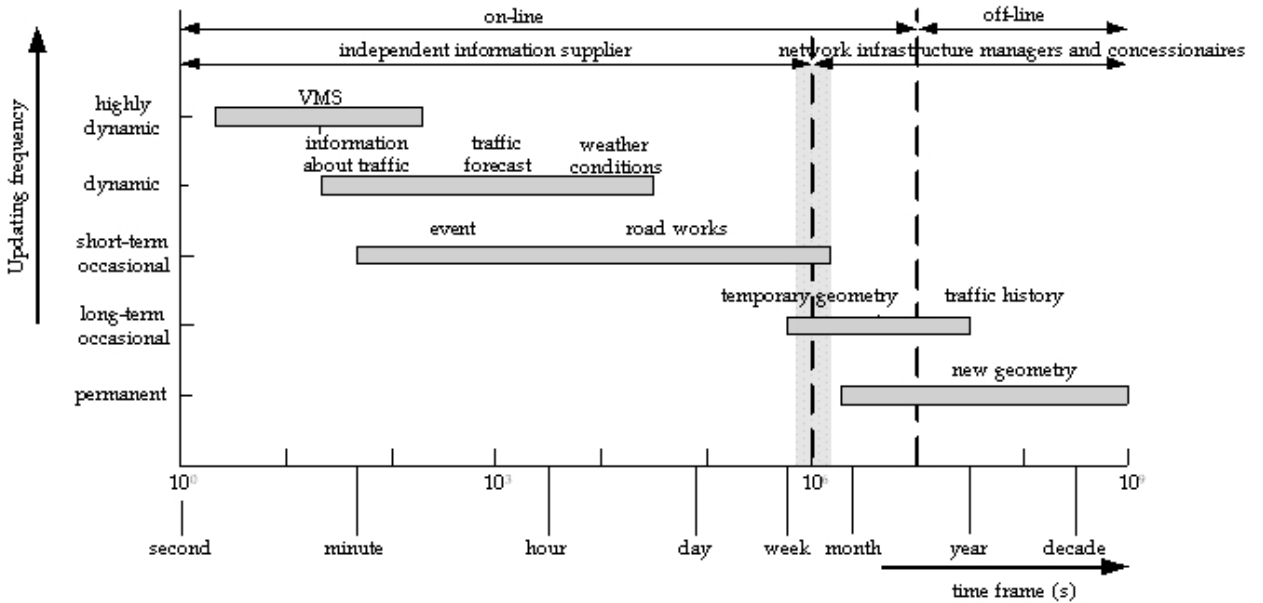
on-line
off-line
independent information supplier
network infrastructure managers and concessionaires

Updating frequency

highly dynamic
dynamic
short-term occasional
long-term occasional
permanent

VMS
information about traffic
traffic forecast
weather conditions
event
road works
temporary geometry
traffic history
new geometry

$10^0$
$10^3$
$10^6$
$10^9$

second
minute
hour
day
week
month
year
decade

time frame (s)